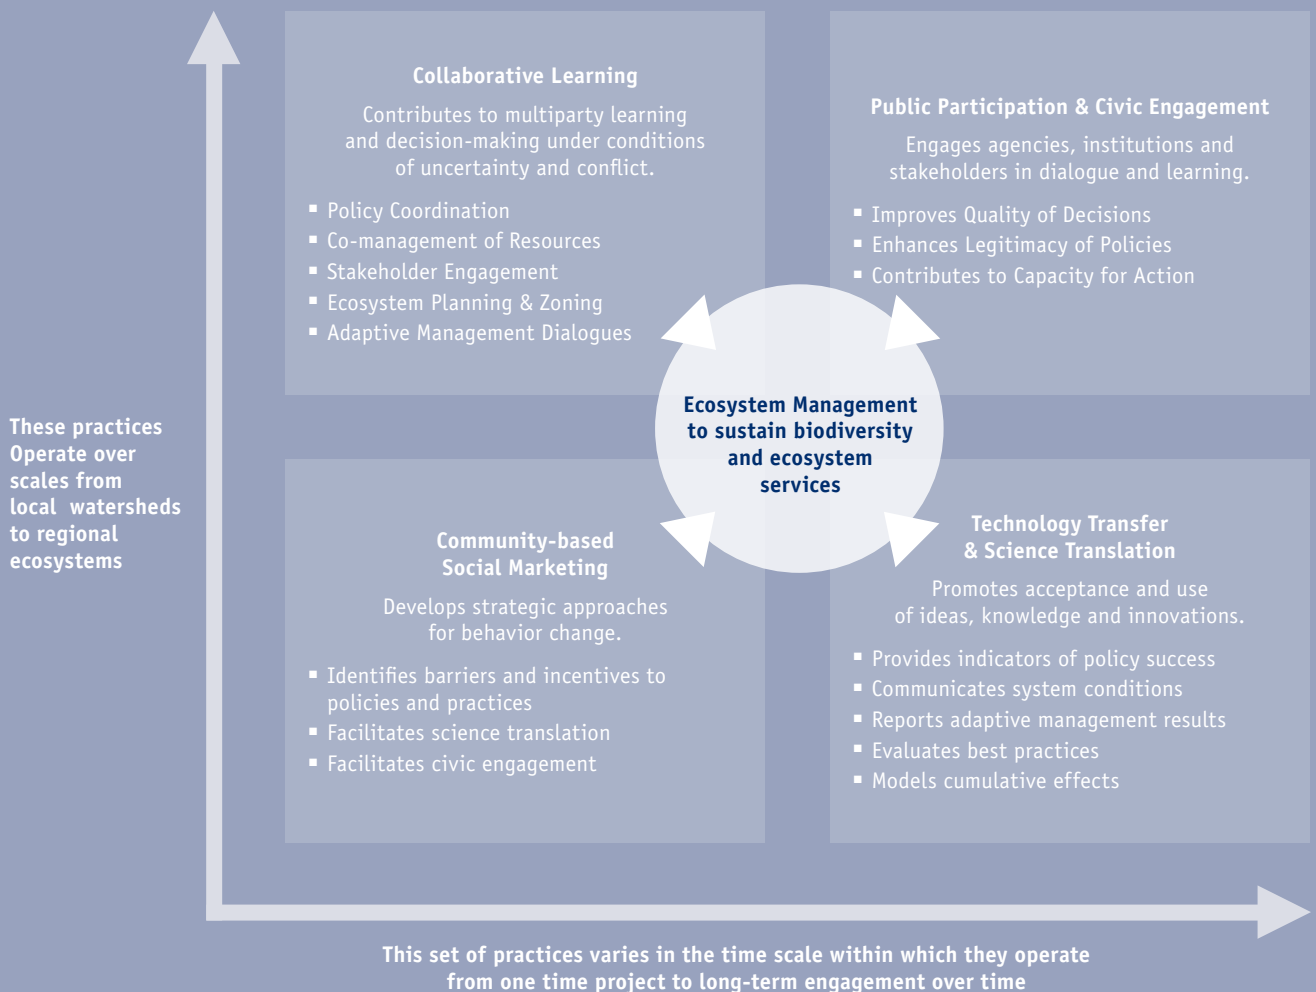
Collaborative Learning

Contributes to multiparty learning and decision-making under conditions of uncertainty and conflict.

- Policy Coordination
- Co-management of Resources
- Stakeholder Engagement
- Ecosystem Planning & Zoning
- Adaptive Management Dialogues

Public Participation & Civic Engagement

Engages agencies, institutions and stakeholders in dialogue and learning.

- Improves Quality of Decisions
- Enhances Legitimacy of Policies
- Contributes to Capacity for Action

These practices Operate over scales from local watersheds to regional ecosystems

Ecosystem Management to sustain biodiversity and ecosystem services

Community-based Social Marketing

Develops strategic approaches for behavior change.

- Identifies barriers and incentives to policies and practices
- Facilitates science translation
- Facilitates civic engagement

Technology Transfer & Science Translation

Promotes acceptance and use of ideas, knowledge and innovations.

- Provides indicators of policy success
- Communicates system conditions
- Reports adaptive management results
- Evaluates best practices
- Models cumulative effects

This set of practices varies in the time scale within which they operate from one time project to long-term engagement over time